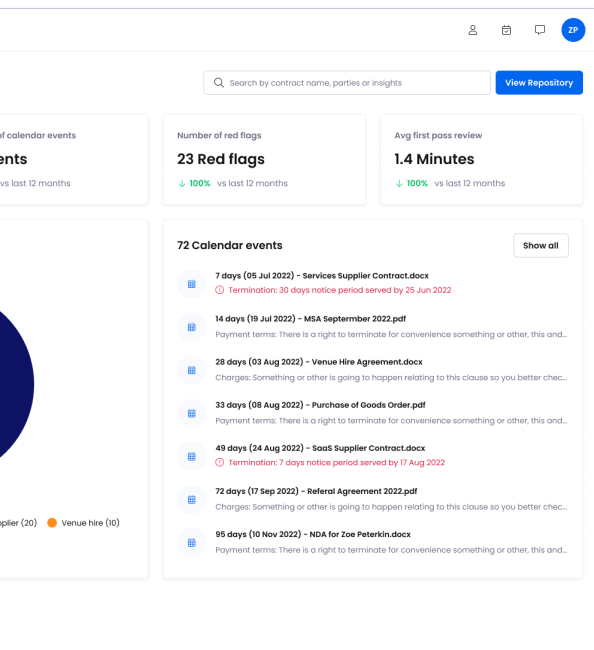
ZP

Search by contract name, parties or insights

View Repository

f calendar events

ents

vs last 12 months

Number of red flags

23 Red flags

100% vs last 12 months

Avg first pass review

1.4 Minutes

100% vs last 12 months

72 Calendar events

Show all

7 days (05 Jul 2022) - Services Supplier Contract.docx
Termination: 30 days notice period served by 25 Jun 2022

14 days (19 Jul 2022) - MSA Septermber 2022.pdf
Payment terms: There is a right to terminate for convenience something or other, this and...

28 days (03 Aug 2022) - Venue Hire Agreement.docx
Charges: Something or other is going to happen relating to this clause so you better chec...

33 days (08 Aug 2022) - Purchase of Goods Order.pdf
Payment terms: There is a right to terminate for convenience something or other, this and...

49 days (24 Aug 2022) - SaaS Supplier Contract.docx
Termination: 7 days notice period served by 17 Aug 2022

72 days (17 Sep 2022) - Referal Agreement 2022.pdf
Charges: Something or other is going to happen relating to this clause so you better chec...

95 days (10 Nov 2022) - NDA for Zoe Peterkin.docx
Payment terms: There is a right to terminate for convenience something or other, this and...

plier (20) Venue hire (10)